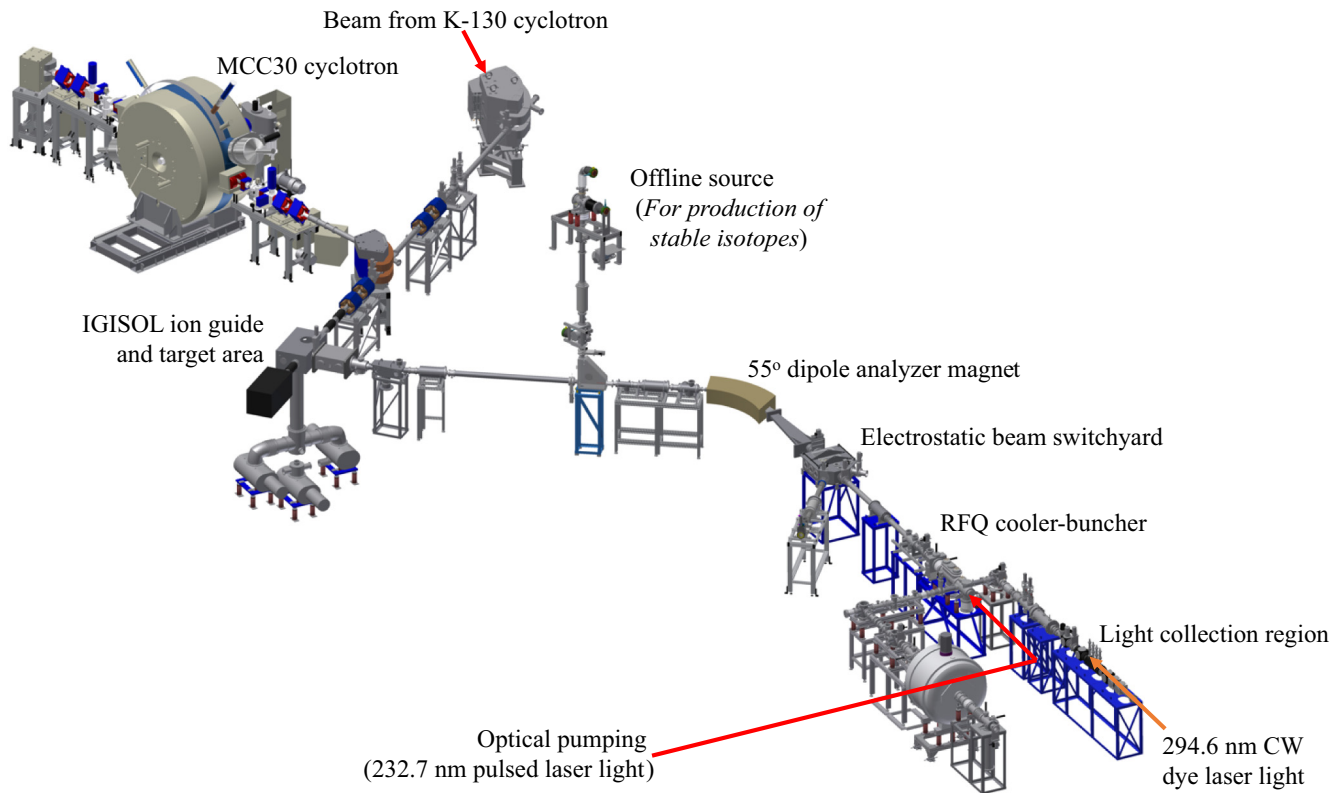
Beam from K-130 cyclotron

MCC30 cyclotron

Offline source
(*For production of stable isotopes*)

IGISOL ion guide and target area

55$^{o}$ dipole analyzer magnet

Electrostatic beam switchyard

RFQ cooler-buncher

Light collection region

Optical pumping
(232.7 nm pulsed laser light)

294.6 nm CW dye laser light